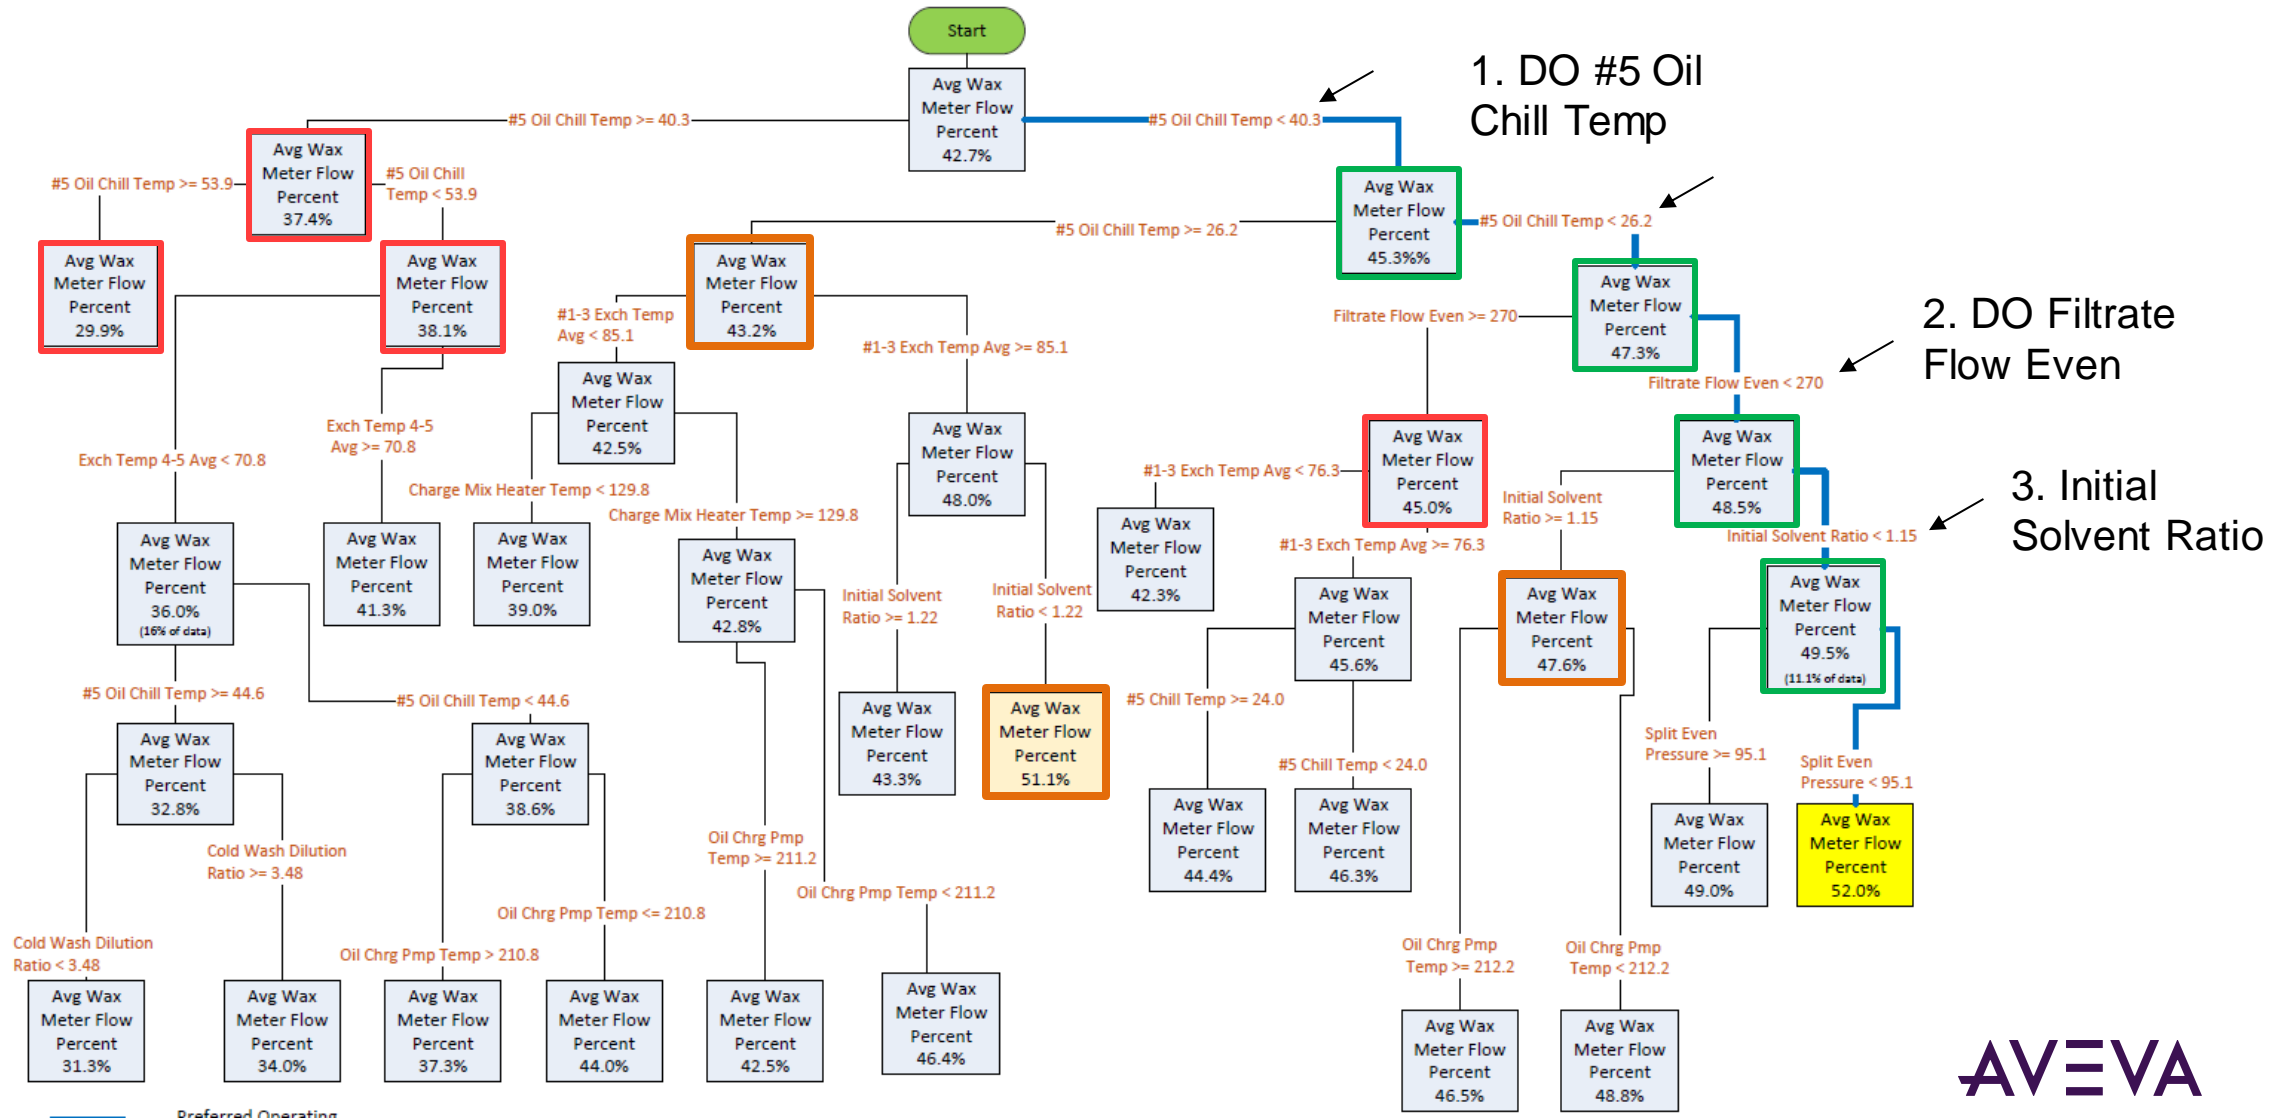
Start

Avg Wax Meter Flow Percent 42.7%

#5 Oil Chill Temp >= 40.3

#5 Oil Chill Temp < 40.3

1. DO #5 Oil Chill Temp

Avg Wax Meter Flow Percent 37.4%

#5 Oil Chill Temp >= 53.9

#5 Oil Chill Temp < 53.9

Avg Wax Meter Flow Percent 45.3%%

#5 Oil Chill Temp >= 26.2

#5 Oil Chill Temp < 26.2

Avg Wax Meter Flow Percent 29.9%

Avg Wax Meter Flow Percent 38.1%

Avg Wax Meter Flow Percent 43.2%

#1-3 Exch Temp Avg < 85.1

#1-3 Exch Temp Avg >= 85.1

Avg Wax Meter Flow Percent 47.3%

Filtrate Flow Even >= 270

Filtrate Flow Even < 270

2. DO Filtrate Flow Even

Avg Wax Meter Flow Percent 42.5%

Exch Temp 4-5 Avg >= 70.8

Exch Temp 4-5 Avg < 70.8

Avg Wax Meter Flow Percent 48.0%

Avg Wax Meter Flow Percent 45.0%

#1-3 Exch Temp Avg < 76.3

Avg Wax Meter Flow Percent 48.5%

Initial Solvent Ratio >= 1.15

Initial Solvent Ratio < 1.15

3. Initial Solvent Ratio

Charge Mix Heater Temp < 129.8

Charge Mix Heater Temp >= 129.8

Avg Wax Meter Flow Percent 36.0% (16% of data)

Avg Wax Meter Flow Percent 41.3%

Avg Wax Meter Flow Percent 39.0%

Avg Wax Meter Flow Percent 42.8%

Initial Solvent Ratio >= 1.22

Initial Solvent Ratio < 1.22

Avg Wax Meter Flow Percent 42.3%

#1-3 Exch Temp Avg >= 76.3

Avg Wax Meter Flow Percent 45.6%

Avg Wax Meter Flow Percent 47.6%

Avg Wax Meter Flow Percent 49.5% (11.1% of data)

#5 Oil Chill Temp >= 44.6

#5 Oil Chill Temp < 44.6

Avg Wax Meter Flow Percent 43.3%

Avg Wax Meter Flow Percent 51.1%

#5 Chill Temp >= 24.0

Avg Wax Meter Flow Percent 32.8%

Avg Wax Meter Flow Percent 38.6%

Split Even Pressure >= 95.1

Split Even Pressure < 95.1

#5 Chill Temp < 24.0

Cold Wash Dilution Ratio >= 3.48

Oil Chrg Pmp Temp >= 211.2

Avg Wax Meter Flow Percent 44.4%

Avg Wax Meter Flow Percent 46.3%

Avg Wax Meter Flow Percent 49.0%

Avg Wax Meter Flow Percent 52.0%

Oil Chrg Pmp Temp < 211.2

Oil Chrg Pmp Temp <= 210.8

Cold Wash Dilution Ratio < 3.48

Oil Chrg Pmp Temp > 210.8

Oil Chrg Pmp Temp >= 212.2

Oil Chrg Pmp Temp < 212.2

Avg Wax Meter Flow Percent 46.4%

Avg Wax Meter Flow Percent 31.3%

Avg Wax Meter Flow Percent 34.0%

Avg Wax Meter Flow Percent 37.3%

Avg Wax Meter Flow Percent 44.0%

Avg Wax Meter Flow Percent 42.5%

Avg Wax Meter Flow Percent 46.5%

Avg Wax Meter Flow Percent 48.8%

AVEVA

Preferred Operating